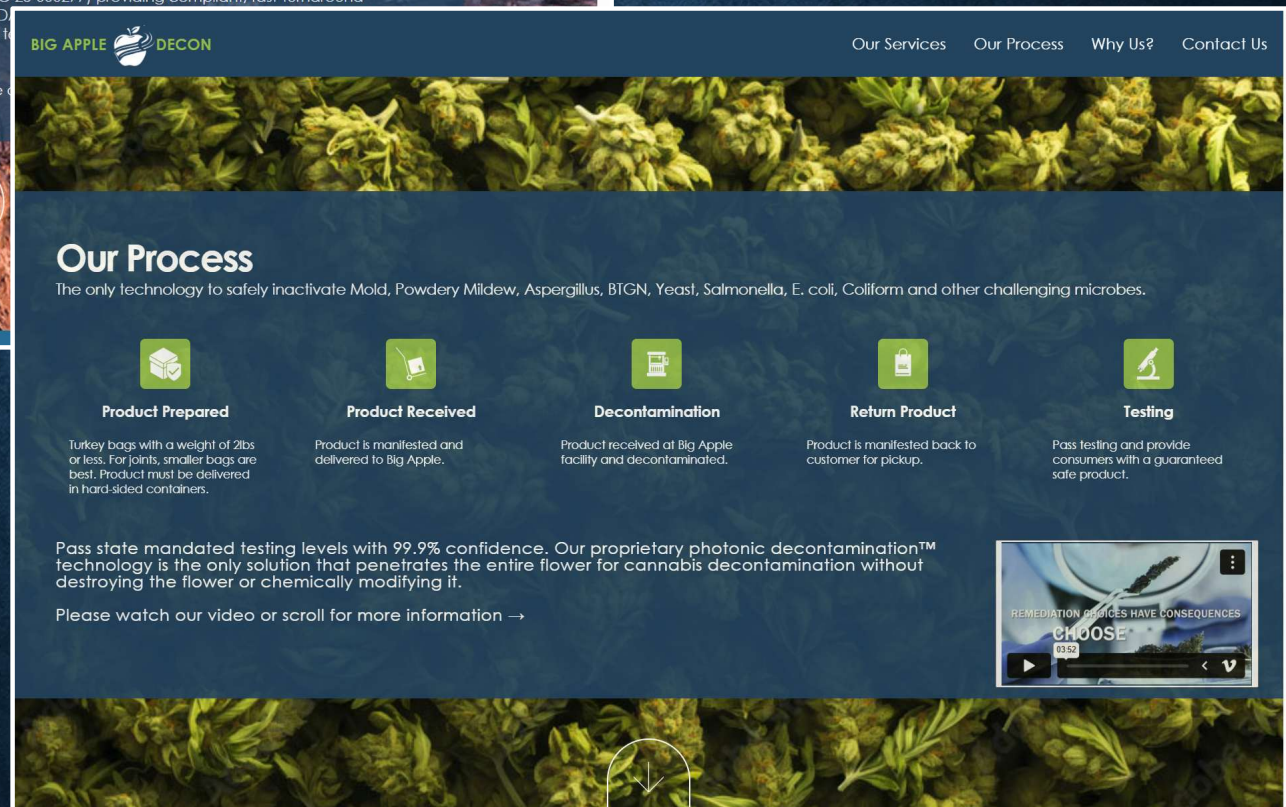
BIG APPLE DECON

Our Services Our Process Why Us? Contact Us

Our Process

The only technology to safely inactivate Mold, Powdery Mildew, Aspergillus, BTGN, Yeast, Salmonella, E. coli, Coliform and other challenging microbes.

Product Prepared

Turkey bags with a weight of 2lbs or less. For joints, smaller bags are best. Product must be delivered in hard-sided containers.

Product Received

Product is manifested and delivered to Big Apple.

Decontamination

Product received at Big Apple facility and decontaminated.

Return Product

Product is manifested back to customer for pickup.

Testing

Pass testing and provide consumers with a guaranteed safe product.

Pass state mandated testing levels with 99.9% confidence. Our proprietary photonic decontamination™ technology is the only solution that penetrates the entire flower for cannabis decontamination without destroying the flower or chemically modifying it.

Please watch our video or scroll for more information →

REMEDIATION CHOICES HAVE CONSEQUENCES
CHOOSE
03:52